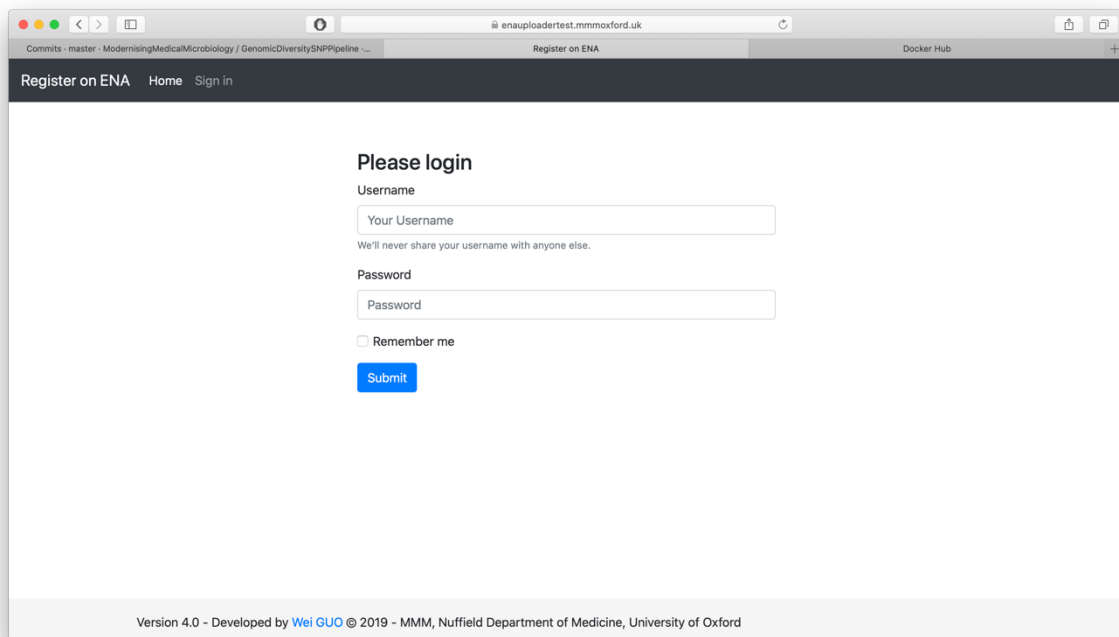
enauploadertest.mmmoxford.uk

Commits · master · ModernisingMedicalMicrobiology / GenomicDiversitySNPPipeline -...

Register on ENA

Docker Hub

Register on ENA Home Sign in

Please login

Username

Your Username

We'll never share your username with anyone else.

Password

Password

Remember me

Submit

Version 4.0 - Developed by Wei GUO © 2019 - MMM, Nuffield Department of Medicine, University of Oxford